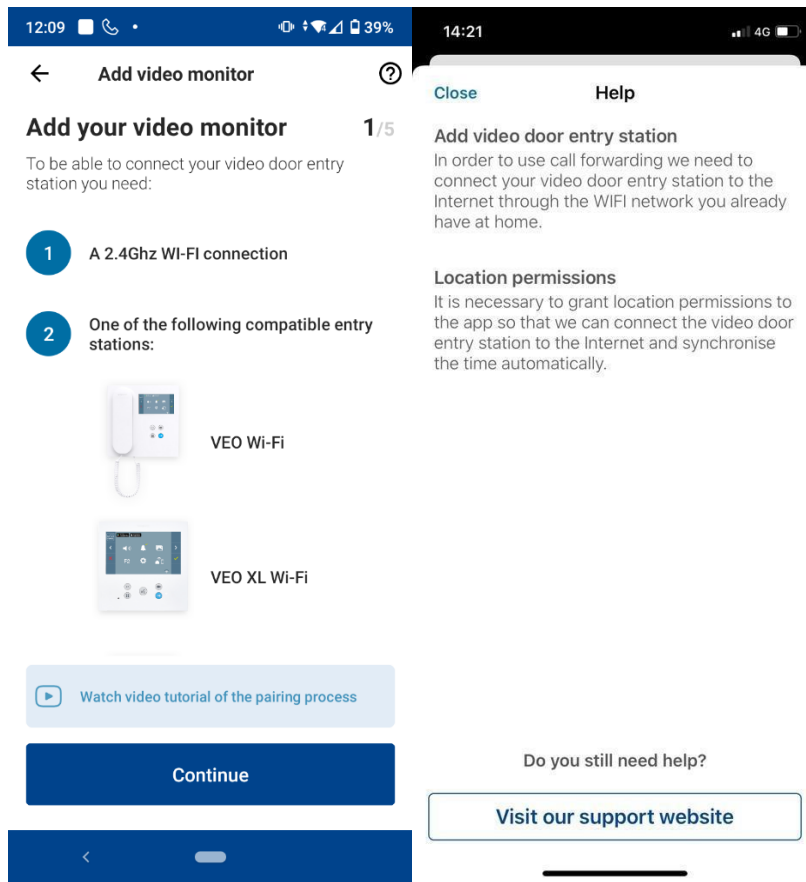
12:09 39%

Add video monitor

Add your video monitor 1/5

To be able to connect your video door entry station you need:

1 A 2.4Ghz WI-FI connection

2 One of the following compatible entry stations:

VEO Wi-Fi

VEO XL Wi-Fi

Watch video tutorial of the pairing process

Continue

14:21 4G

Close Help

Add video door entry station
In order to use call forwarding we need to connect your video door entry station to the Internet through the WIFI network you already have at home.

Location permissions
It is necessary to grant location permissions to the app so that we can connect the video door entry station to the Internet and synchronise the time automatically.

Do you still need help?

Visit our support website